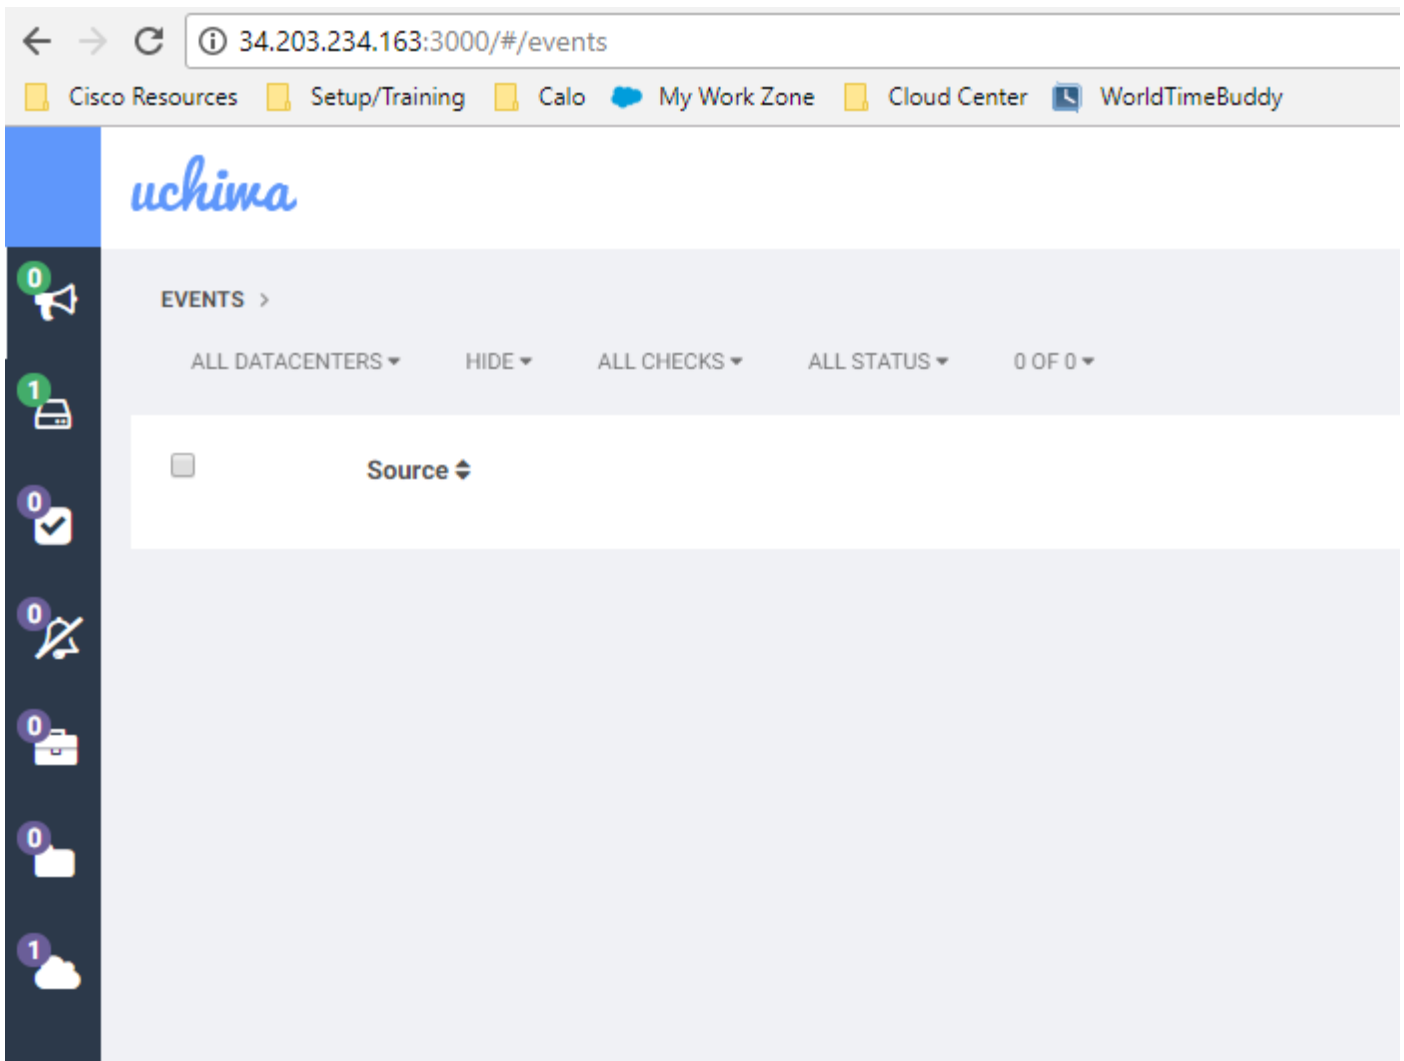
34.203.234.163:3000/#/events

Cisco Resources Setup/Training Calo My Work Zone Cloud Center WorldTimeBuddy

uchiwa

0
1
0
0
0
0
1

EVENTS >

ALL DATACENTERS ▾ HIDE ▾ ALL CHECKS ▾ ALL STATUS ▾ 0 OF 0 ▾

Source